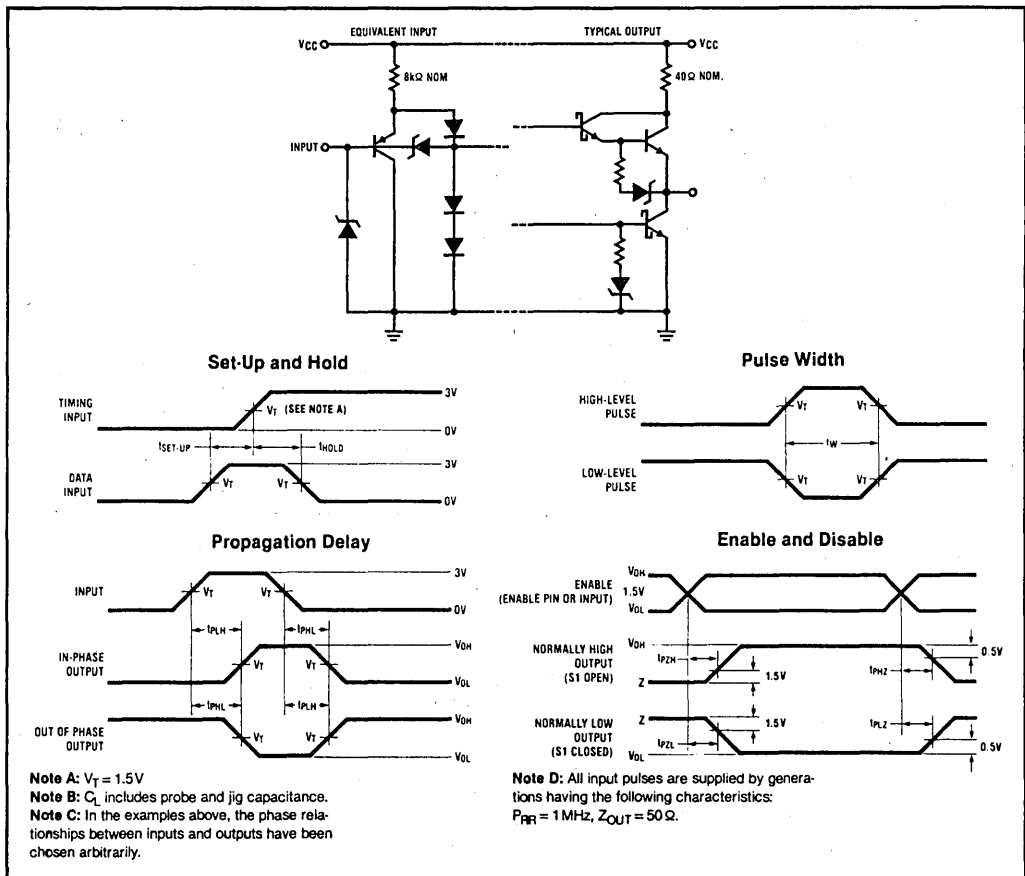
EQUIVALENT INPUT

TYPICAL OUTPUT

$V_{CC}$

$V_{CC}$

8kΩ NOM

40Ω NOM.

INPUT

Set-Up and Hold

TIMING INPUT

$V_T$ (SEE NOTE A)

3V

0V

$t_{SET-UP}$

$t_{HOLD}$

DATA INPUT

$V_T$

$V_T$

3V

0V

Pulse Width

HIGH-LEVEL PULSE

$V_T$

$V_T$

$t_W$

LOW-LEVEL PULSE

$V_T$

$V_T$

Propagation Delay

INPUT

$V_T$

$V_T$

3V

0V

$t_{PLH}$

$t_{PHL}$

IN-PHASE OUTPUT

$V_T$

$V_T$

$V_{OH}$

$V_{OL}$

$t_{PHL}$

$t_{PLH}$

OUT OF PHASE OUTPUT

$V_T$

$V_T$

$V_{OH}$

$V_{OL}$

Enable and Disable

ENABLE (ENABLE PIN OR INPUT)

$V_{OH}$

1.5V

$V_{OL}$

NORMALLY HIGH OUTPUT (S1 OPEN)

$V_{OH}$

$t_{PZH}$

Z

1.5V

$t_{PHZ}$

0.5V

NORMALLY LOW OUTPUT (S1 CLOSED)

Z

$t_{PZL}$

$V_{OL}$

1.5V

$t_{PLZ}$

0.5V

Note A: $V_T = 1.5V$
Note B: $C_L$ includes probe and jig capacitance.
Note C: In the examples above, the phase relationships between inputs and outputs have been chosen arbitrarily.

Note D: All input pulses are supplied by generations having the following characteristics: $P_{RR} = 1MHz$, $Z_{OUT} = 50Ω$.